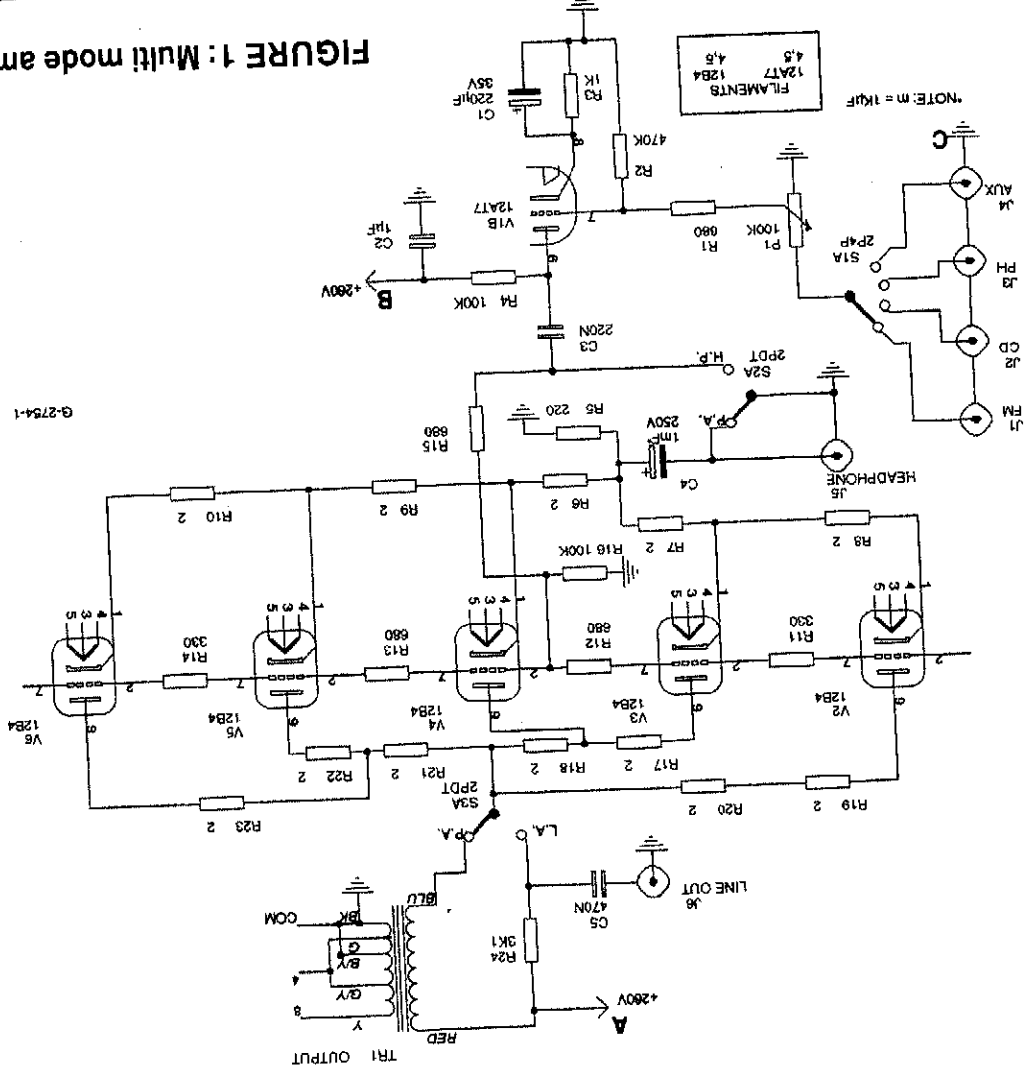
FIGURE 1: Multi mode am

FILAMENTS
12AT7 12B4
4,5 4,5

*NOTE: m = 1KuF

C1 220uF 35V
R3 1K
R2 470K
V1B 12AT7
C2 1uF
R4 100K
B +260V
R1 680
P1 100K
S1A 2P4P
J1 FM
J2 CD
J3 PH
J4 AUX
C
C3 220N
S2A 2PDT
H.P.
P.A.
R5 220
C4 1mF 250V
J5 HEADPHONE
R15 680
G-2754-1
R6 2
R7 2
R8 2
R9 2
R10 2
R16 100K
R11 330
R12 680
R13 680
R14 330
V2 12B4
V3 12B4
V4 12B4
V5 12B4
V6 12B4
R17 2
R18 2
R19 2
R20 2
R21 2
R22 2
R23 2
S3A 2PDT
P.A.
L.A.
J6 LINE OUT
C5 470N
R24 3K1
A +260V
TR1 OUTPUT
RED
BLU
BK
COM
G
B/Y
G/Y
Y
4
8